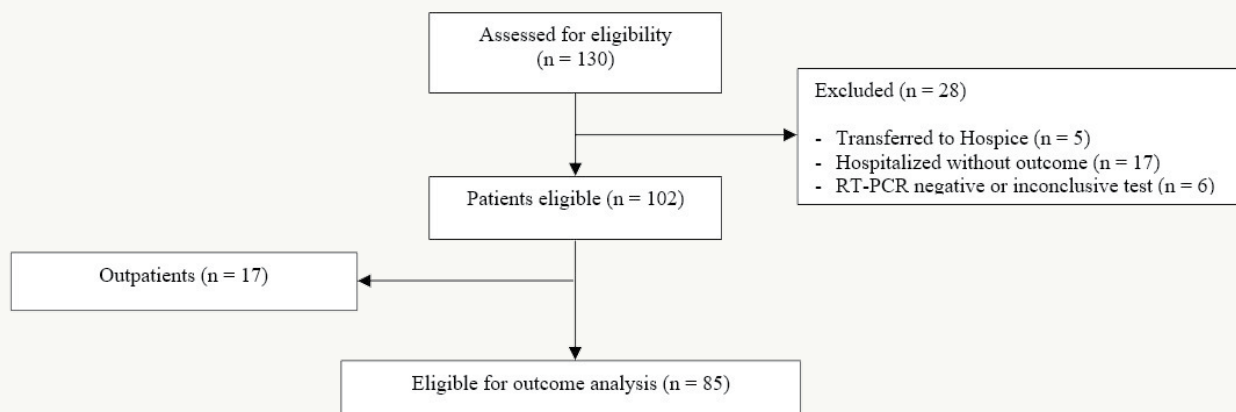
Assessed for eligibility
(n = 130)

Excluded (n = 28)

- Transferred to Hospice (n = 5)
- Hospitalized without outcome (n = 17)
- RT-PCR negative or inconclusive test (n = 6)

Patients eligible (n = 102)

Outpatients (n = 17)

Eligible for outcome analysis (n = 85)